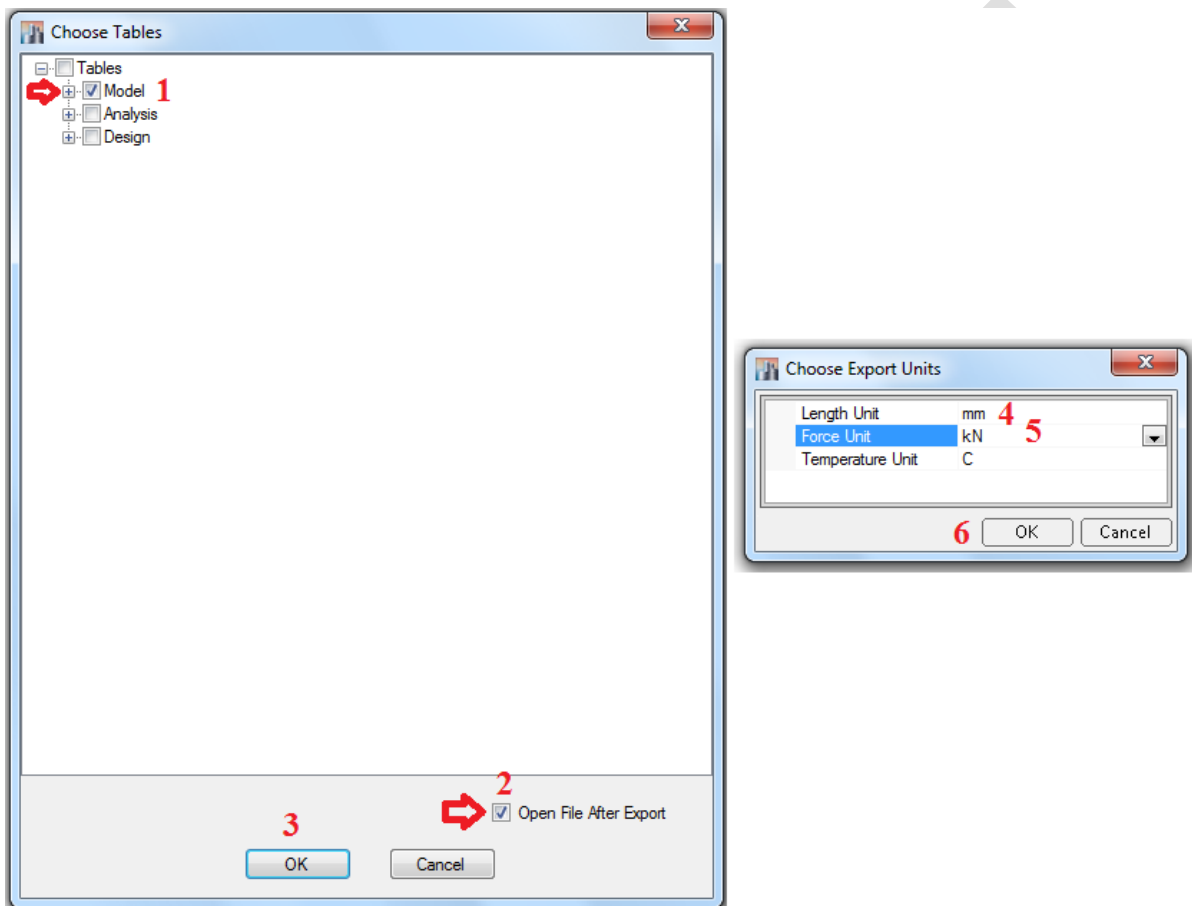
Choose Tables

Tables
Model 1
Analysis
Design

2
Open File After Export

3
OK
Cancel

Choose Export Units

| | |
|---|---|
| Length Unit | mm 4 |
| Force Unit | kN 5 |
| Temperature Unit | C |

6 OK
Cancel